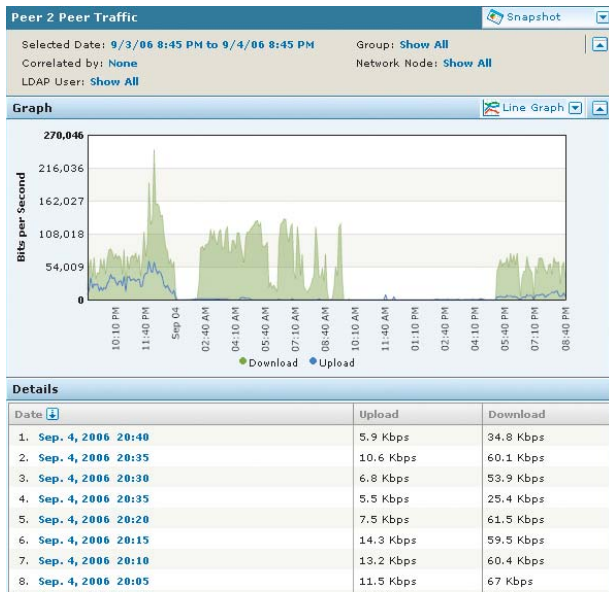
Peer 2 Peer Traffic

Snapshot

Selected Date: 9/3/06 8:45 PM to 9/4/06 8:45 PM
Correlated by: None
LDAP User: Show All

Group: Show All
Network Node: Show All

Graph

Line Graph

Bits per Second

270,046
216,036
162,027
108,018
54,009
0

10:10 PM
11:40 PM
Sep 04
02:40 AM
05:40 AM
07:10 AM
08:40 AM
10:10 AM
11:40 AM
01:10 PM
02:40 PM
04:10 PM
05:40 PM
07:10 PM
08:40 PM

Download  Upload

Details

| Date | Upload | Download |
|---|---|---|
| 1. Sep. 4, 2006 20:40 | 5.9 Kbps | 34.8 Kbps |
| 2. Sep. 4, 2006 20:35 | 10.6 Kbps | 60.1 Kbps |
| 3. Sep. 4, 2006 20:30 | 6.8 Kbps | 53.9 Kbps |
| 4. Sep. 4, 2006 20:35 | 5.5 Kbps | 25.4 Kbps |
| 5. Sep. 4, 2006 20:20 | 7.5 Kbps | 61.5 Kbps |
| 6. Sep. 4, 2006 20:15 | 14.3 Kbps | 59.5 Kbps |
| 7. Sep. 4, 2006 20:10 | 13.2 Kbps | 60.4 Kbps |
| 8. Sep. 4, 2006 20:05 | 11.5 Kbps | 67 Kbps |